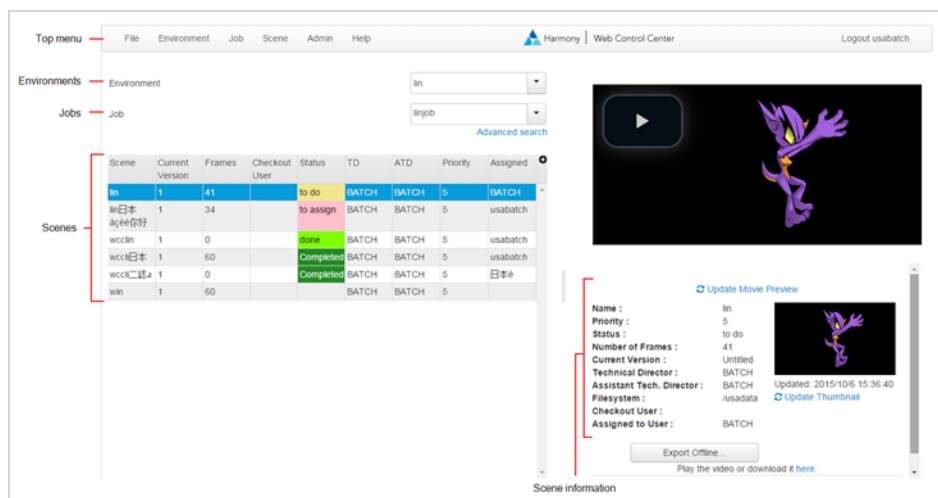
Top menu

File Environment Job Scene Admin Help

Harmony | Web Control Center

Logout usabatch

Environments

Environment

lin

Jobs

Job

linjob

Advanced search

Scenes

| Scene | Current Version | Frames | Checkout User | Status | TD | ATD | Priority | Assigned |
|---|---|---|---|---|---|---|---|---|
| lin | 1 | 41 | | to do | BATCH | BATCH | 5 | BATCH |
| lin日本 àçèé你好 | 1 | 34 | | to assign | BATCH | BATCH | 5 | usabatch |
| wcclin | 1 | 0 | | done | BATCH | BATCH | 5 | usabatch |
| wccl日本 | 1 | 60 | | Completed | BATCH | BATCH | 5 | usabatch |
| wccl二語a | 1 | 0 | | Completed | BATCH | BATCH | 5 | 日本è |
| win | 1 | 60 | | | BATCH | BATCH | 5 | |

Update Movie Preview

Name : lin
Priority : 5
Status : to do
Number of Frames : 41
Current Version : Untitled
Technical Director : BATCH
Assistant Tech. Director : BATCH
Filesystem : /usadata
Checkout User :
Assigned to User : BATCH

Updated: 2015/10/6 15:36:40
Update Thumbnail

Export Offline...

Play the video or download it here.

Scene information